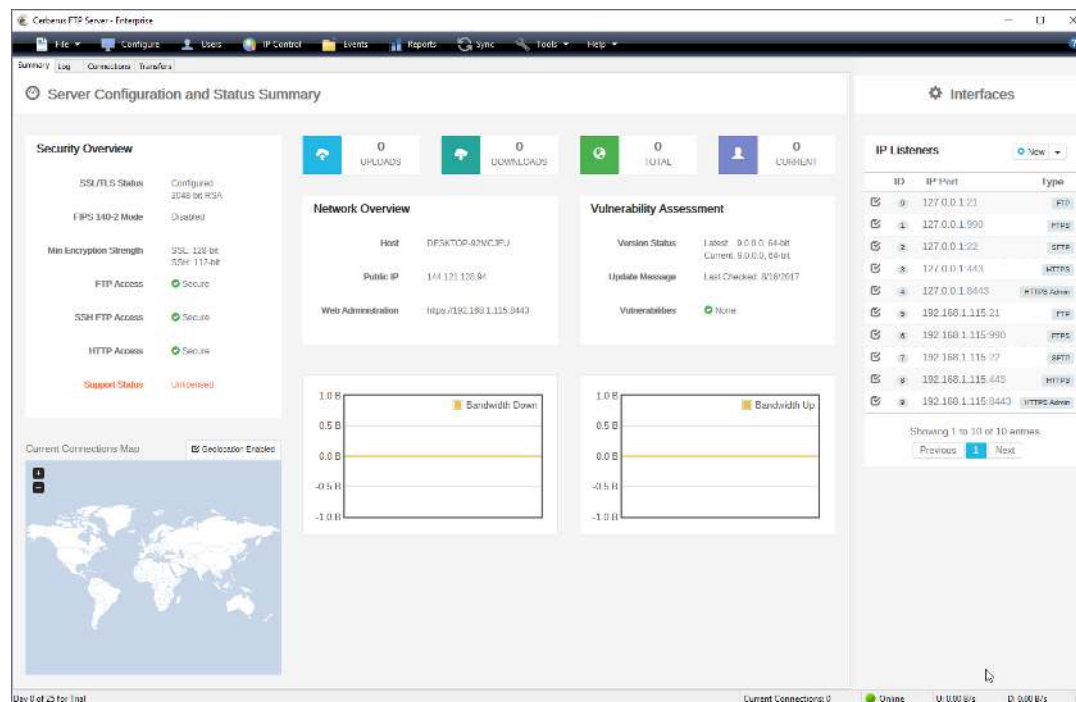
Cerberus FTP Server - Enterprise

File ▾ Configure Users IP Control Events Reports Sync Tools ▾ Help ▾

Summary Log Connections Transfers

Server Configuration and Status Summary

Interfaces

Security Overview

SSL/TLS Status Configured 2048 bit RSA

FIPS 140-2 Mode Disabled

Min Encryption Strength SSL: 128 bit SSH: 112 bit

FTP Access Secure

SSH FTP Access Secure

HTTP Access Secure

Support Status Unlicensed

0 UPLOADS

0 DOWNLOADS

0 TOTAL

0 CURRENT

Network Overview

Host DESKTOP-82MCJPJ

Public IP 144.121.128.94

Web Administration https://192.168.1.115:8443

Vulnerability Assessment

Version Status Latest: 9.0.0.0, 64-bit Current: 9.0.0.0, 64-bit

Update Message Last Checked: 8/18/2017

Vulnerabilities None

IP Listeners

New ▾

| | ID | IP:Port | Type |
|---|---|---|---|
| | 0 | 127.0.0.1:21 | FTP |
| | 1 | 127.0.0.1:990 | FTPS |
| | 2 | 127.0.0.1:22 | SFTP |
| | 3 | 127.0.0.1:443 | HTTPS |
| | 4 | 127.0.0.1:8443 | HTTPS Admin |
| | 5 | 192.168.1.115:21 | FTP |
| | 6 | 192.168.1.115:990 | FTPS |
| | 7 | 192.168.1.115:22 | SFTP |
| | 8 | 192.168.1.115:443 | HTTPS |
| | 9 | 192.168.1.115:8443 | HTTPS Admin |

Showing 1 to 10 of 10 entries

Previous 1 Next

Current Connections Map

Geolocation Enabled

1.0 B
0.5 B
0.0 B
-0.5 B
-1.0 B
Bandwidth Down

1.0 B
0.5 B
0.0 B
-0.5 B
-1.0 B
Bandwidth Up

Day 0 of 25 for Trial

Current Connections: 0

Online

U: 0.00 B/s

D: 0.00 B/s